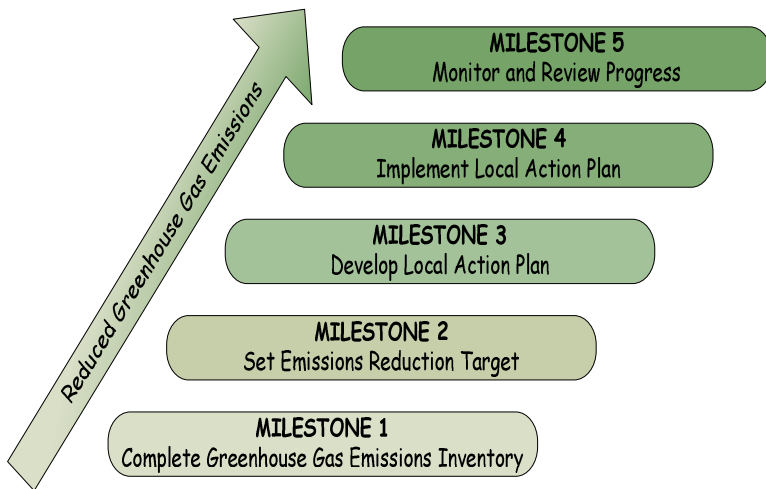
Reduced Greenhouse Gas Emissions

MILESTONE 5
Monitor and Review Progress

MILESTONE 4
Implement Local Action Plan

MILESTONE 3
Develop Local Action Plan

MILESTONE 2
Set Emissions Reduction Target

MILESTONE 1
Complete Greenhouse Gas Emissions Inventory